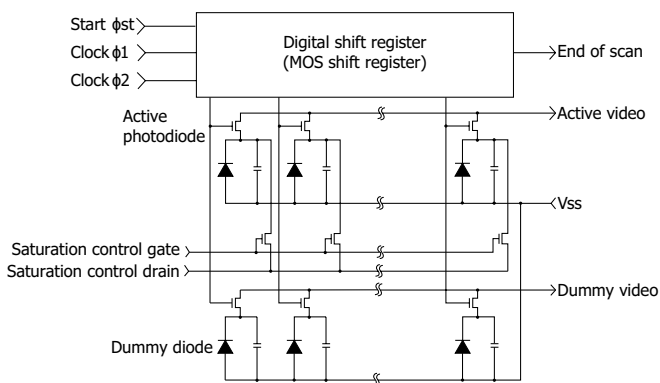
Start ϕst

Clock ϕ1

Clock ϕ2

Digital shift register (MOS shift register)

End of scan

Active photodiode

Active video

Vss

Saturation control gate

Saturation control drain

Dummy video

Dummy diode